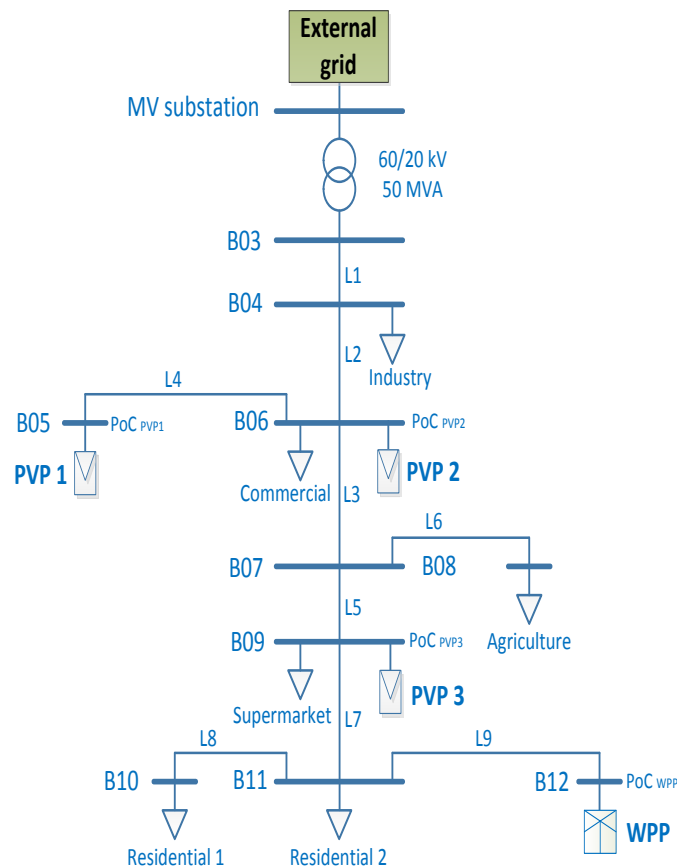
External grid

MV substation

60/20 kV
50 MVA

B03

L1

B04

L2

Industry

L4

B05

PoC $_{PVP1}$

B06

PoC $_{PVP2}$

PVP 1

Commercial

L3

PVP 2

L6

B07

B08

L5

B09

PoC $_{PVP3}$

Agriculture

PVP 3

Supermarket

L7

L8

L9

B10

B11

B12

PoC $_{WPP}$

WPP

Residential 1

Residential 2